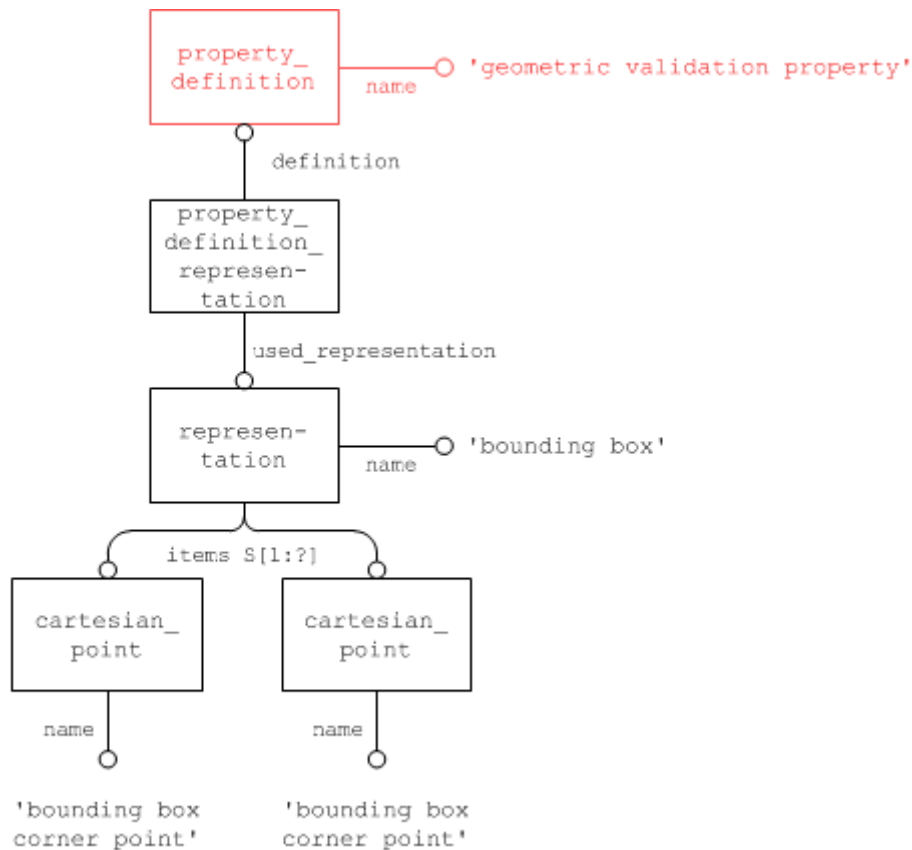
property_definition

name

'geometric validation property'

definition

property_definition_representation

used_representation

representation

name

'bounding box'

items S[1:?]

cartesian_point

cartesian_point

name

name

'bounding box corner point'

'bounding box corner point'